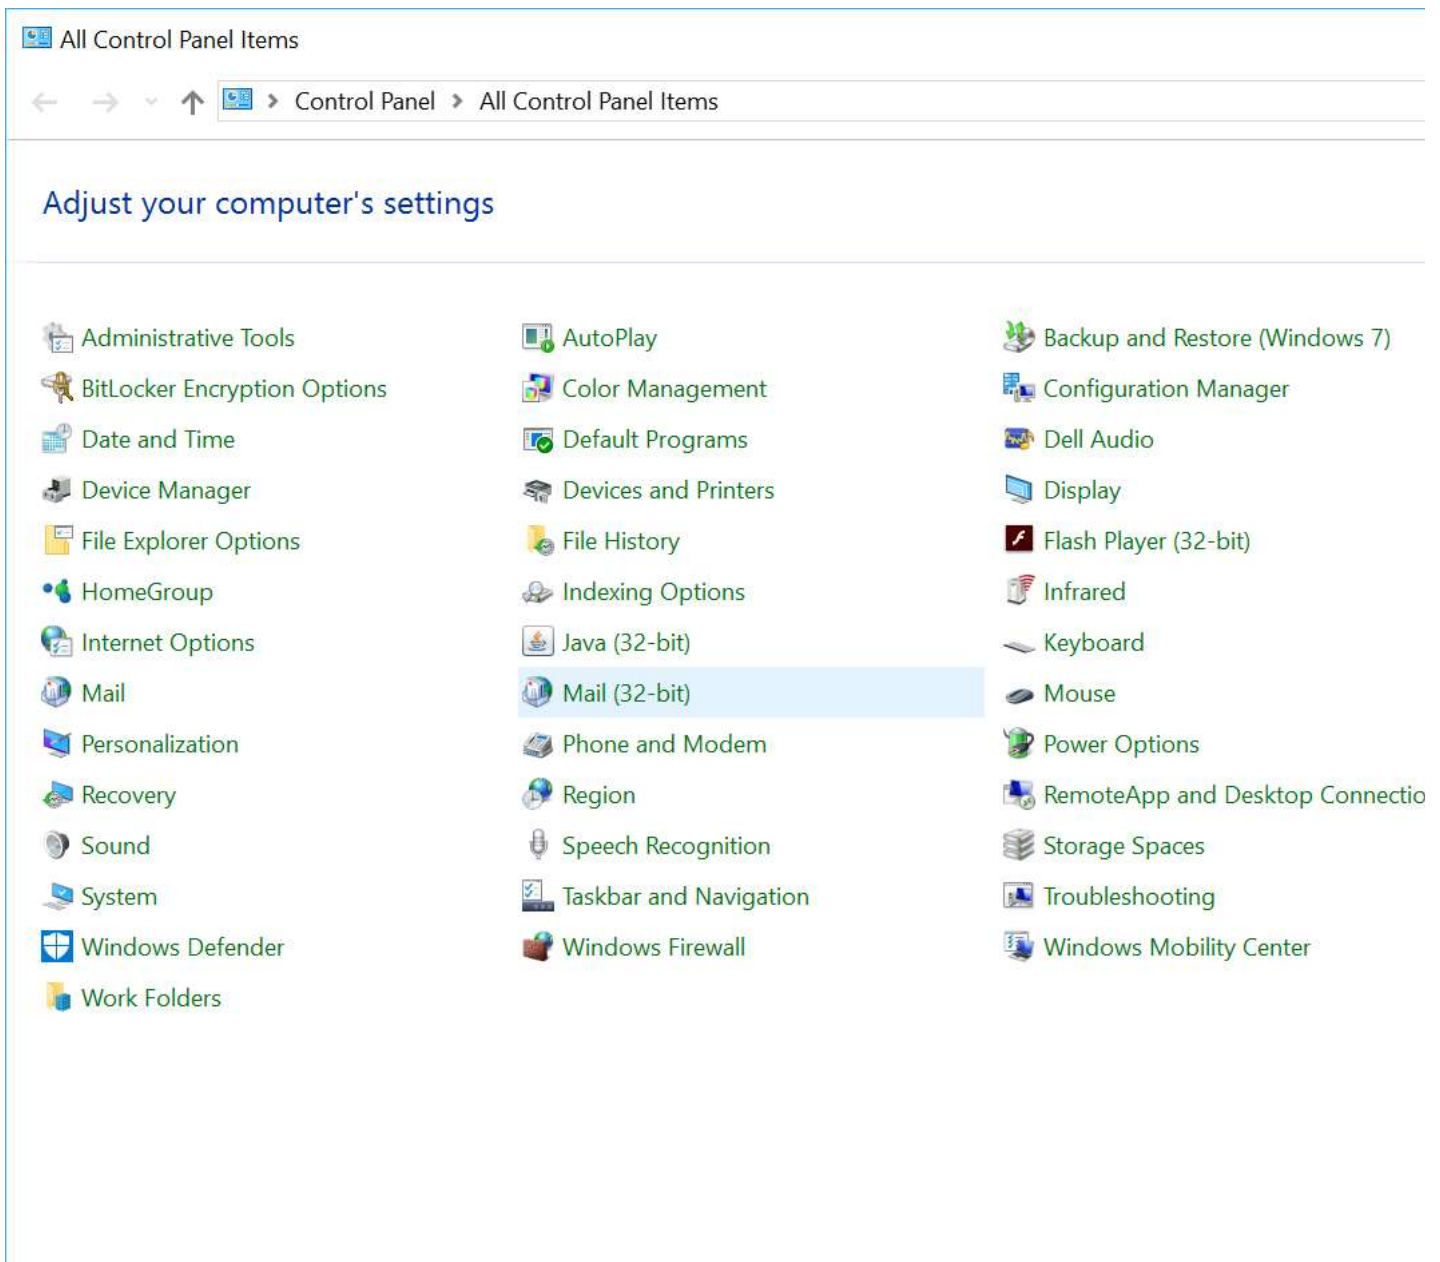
All Control Panel Items

Control Panel > All Control Panel Items

Adjust your computer's settings

Administrative Tools
BitLocker Encryption Options
Date and Time
Device Manager
File Explorer Options
HomeGroup
Internet Options
Mail
Personalization
Recovery
Sound
System
Windows Defender
Work Folders

AutoPlay
Color Management
Default Programs
Devices and Printers
File History
Indexing Options
Java (32-bit)
Mail (32-bit)
Phone and Modem
Region
Speech Recognition
Taskbar and Navigation
Windows Firewall

Backup and Restore (Windows 7)
Configuration Manager
Dell Audio
Display
Flash Player (32-bit)
Infrared
Keyboard
Mouse
Power Options
RemoteApp and Desktop Connectio
Storage Spaces
Troubleshooting
Windows Mobility Center